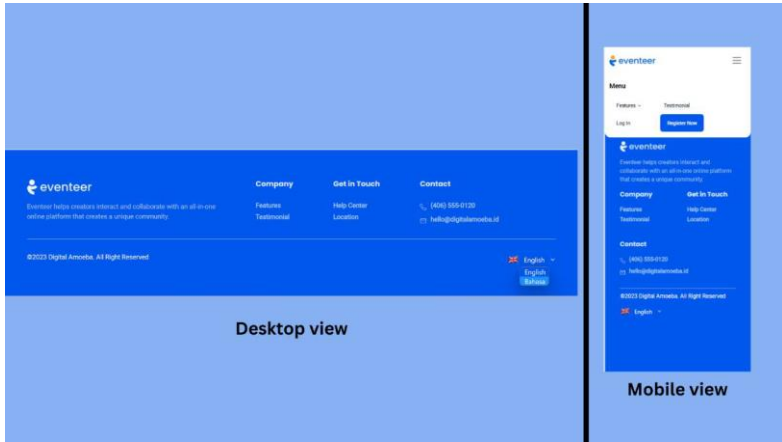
eventeer

Eventeer helps creators interact and collaborate with an all-in-one online platform that creates a unique community.

Company
Features
Testimonial

Get in Touch
Help Center
Location

Contact
(406) 555-0120
hello@digitalameeba.id

©2023 Digital Amoeba. All Right Reserved

English
English
Bahasa

Desktop view

eventeer

Menu
Features
Testimonial
Log in
Register Now

eventeer
Eventeer helps creators interact and collaborate with an all-in-one online platform that creates a unique community.

Company
Features
Testimonial

Get in Touch
Help Center
Location

Contact
(406) 555-0120
hello@digitalameeba.id

©2023 Digital Amoeba. All Right Reserved

English

Mobile view